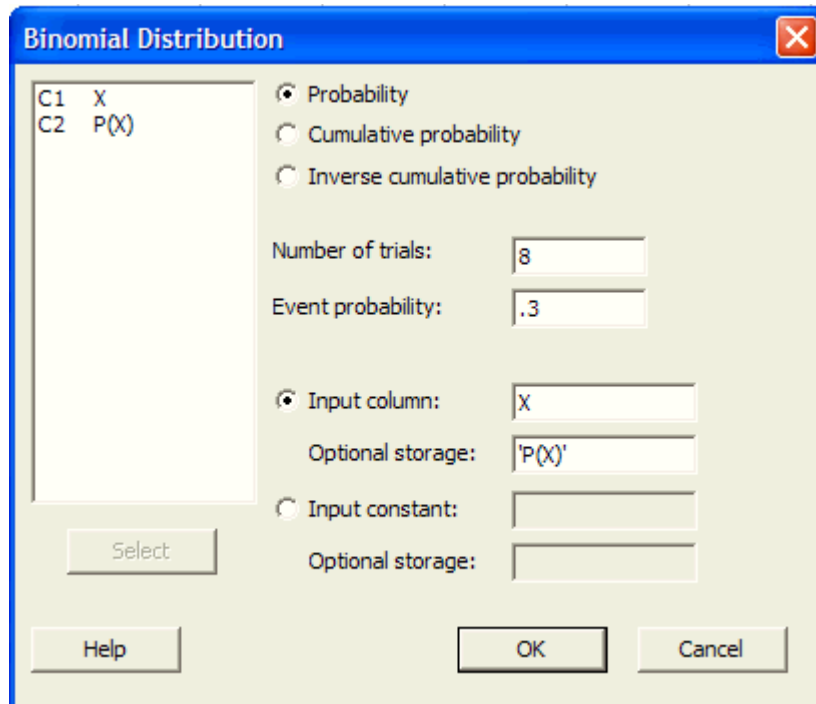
Binomial Distribution

C1 X
C2 P(X)

Probability
Cumulative probability
Inverse cumulative probability

Number of trials: 8
Event probability: .3

Input column: X
Optional storage: 'P(X)'
Input constant:
Optional storage:

Select

Help
OK
Cancel